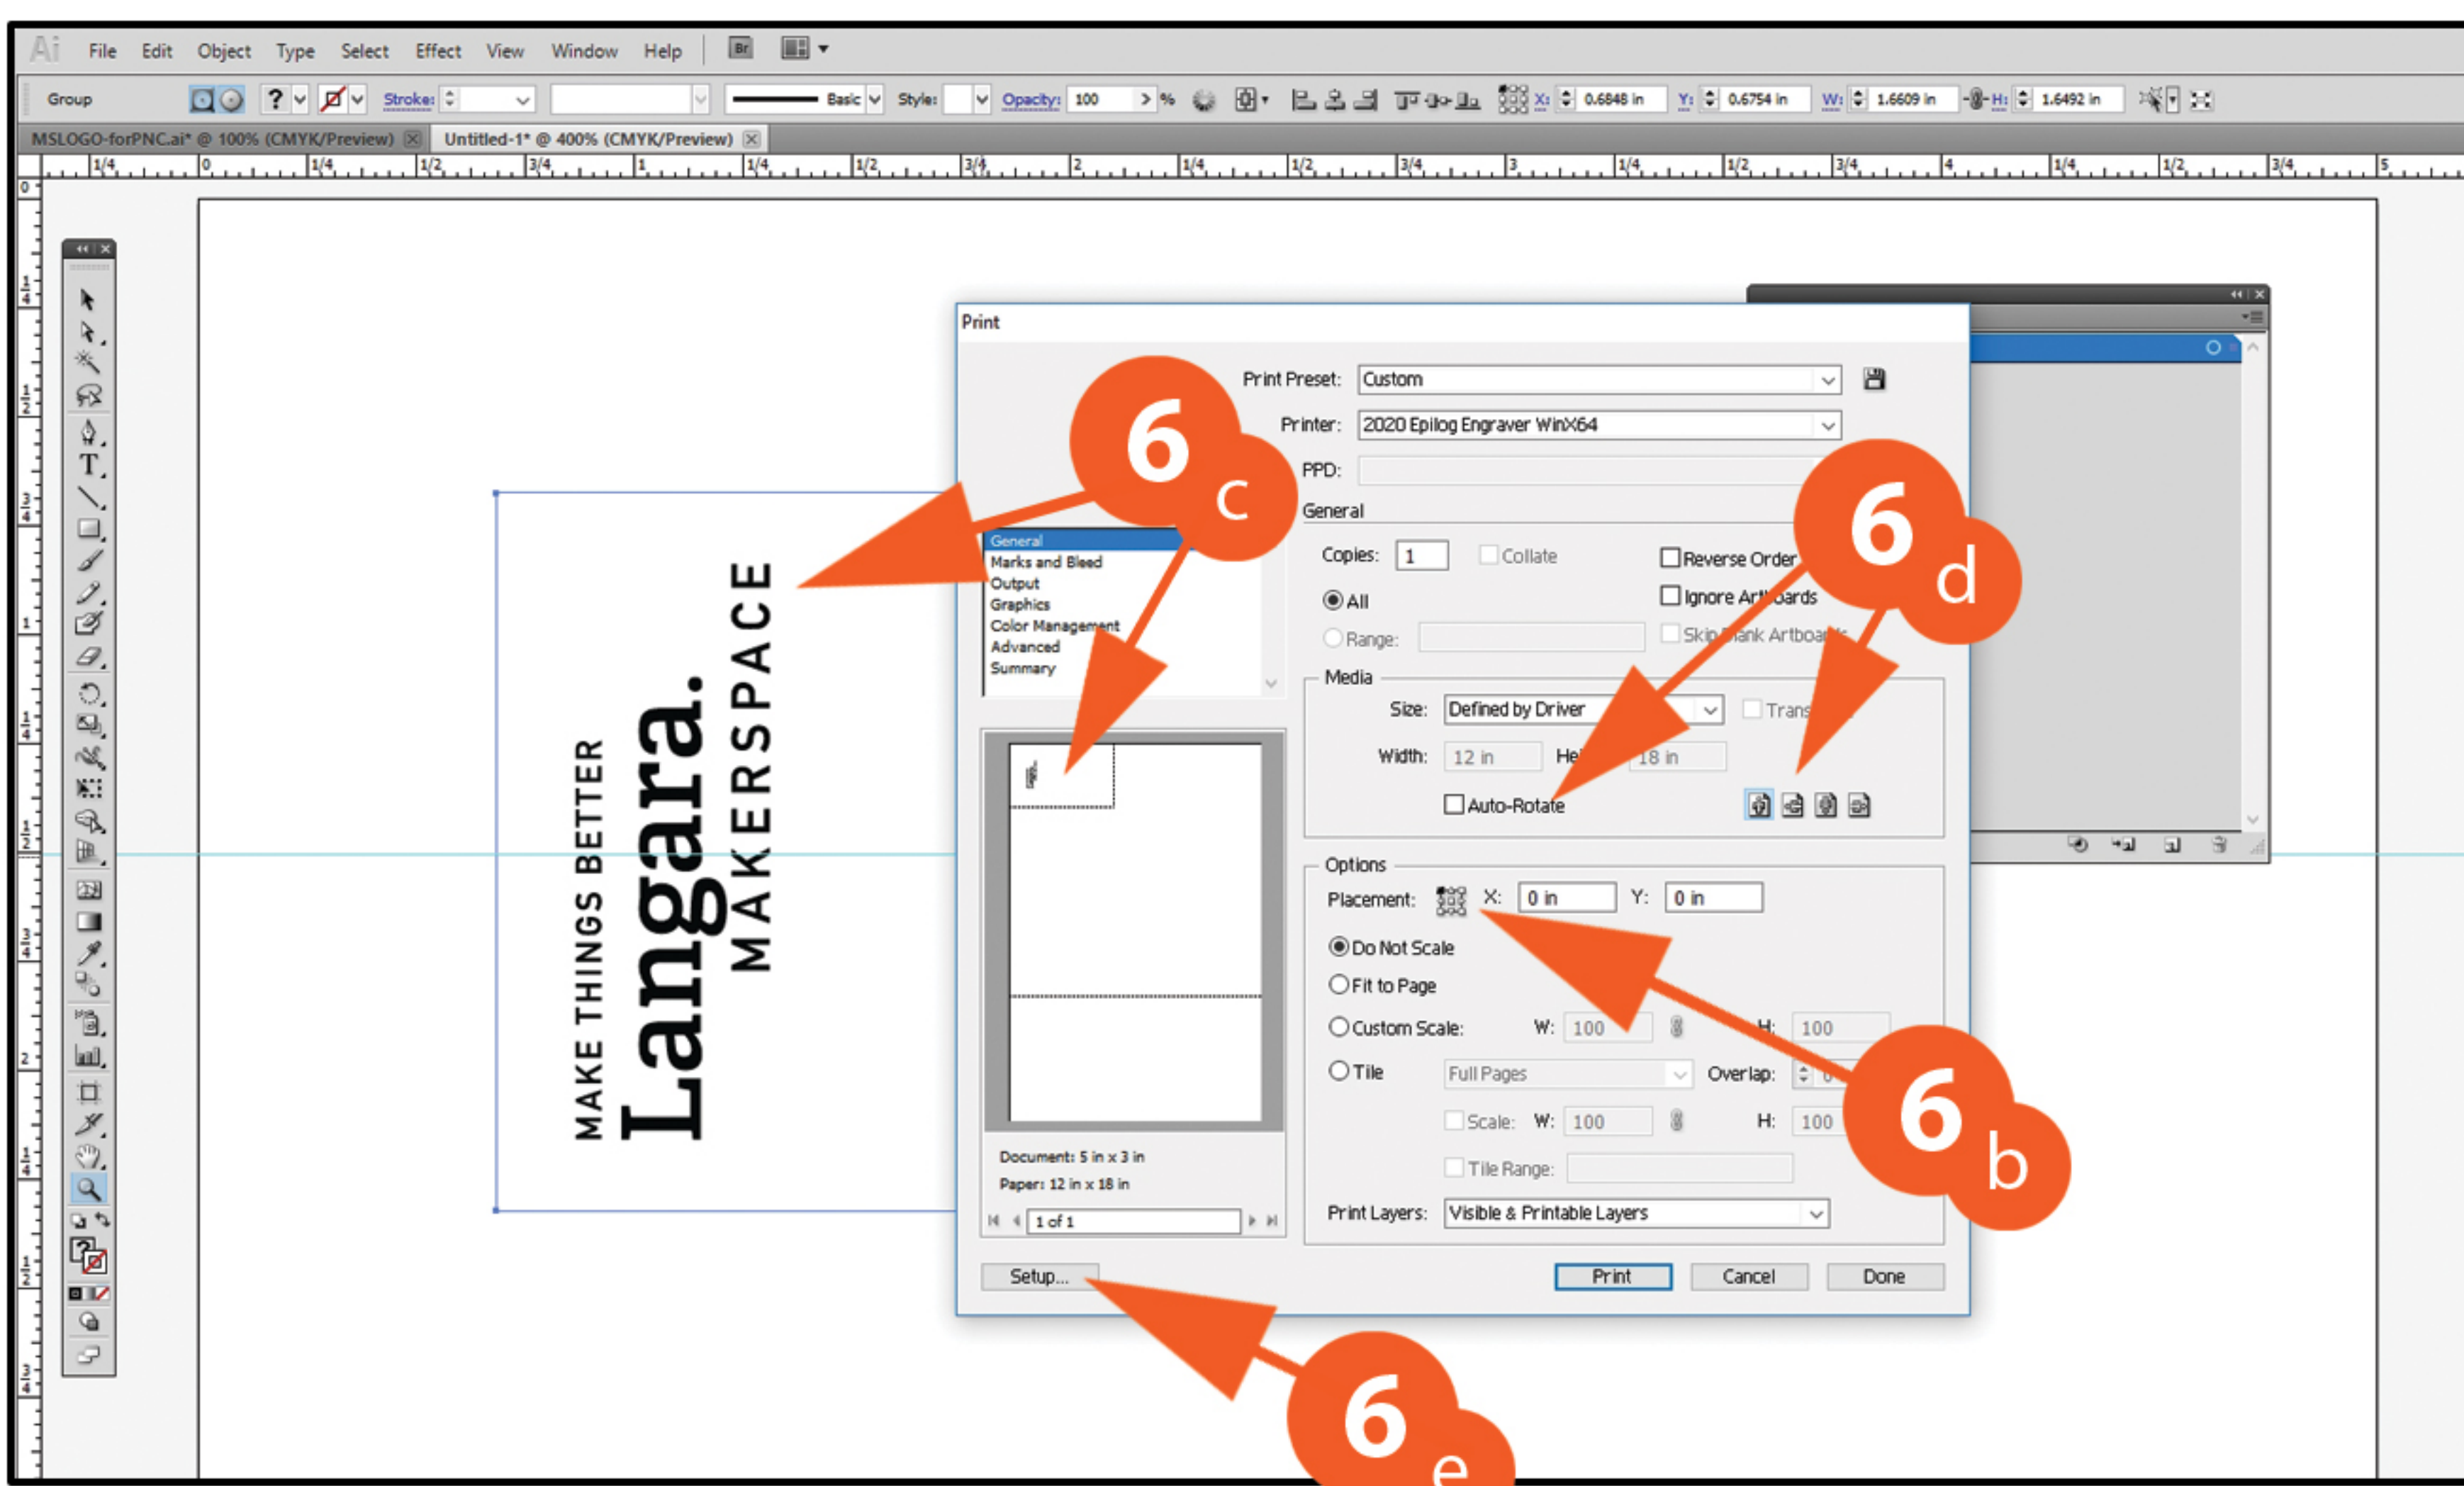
Ai File Edit Object Type Select Effect View Window Help

Group Stroke: Basic Style: Opacity: 100 % X: 0.6848 in Y: 0.6754 in W: 1.6609 in H: 1.6492 in

MSLOGO-forPNC.ai* @ 100% (CMYK/Preview) Untitled-1* @ 400% (CMYK/Preview)

MAKE THINGS BETTER
Langara.
MAKERSPACE

Print

Print Preset: Custom
Printer: 2020 Epilog Engraver WinX64
PPD:

General
Marks and Bleed
Output
Graphics
Color Management
Advanced
Summary

General
Copies: 1 Collate
Reverse Order
Ignore Art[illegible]oards
Skip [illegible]ank Artboa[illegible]
All
Range:

Media
Size: Defined by Driver Trans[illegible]
Width: 12 in He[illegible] 18 in
Auto-Rotate

Options
Placement: X: 0 in Y: 0 in
Do Not Scale
Fit to Page
Custom Scale: W: 100 H: 100
Tile Full Pages Overlap: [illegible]
Scale: W: 100 H: 100
Tile Range:
Print Layers: Visible & Printable Layers

Document: 5 in x 3 in
Paper: 12 in x 18 in
1 of 1

Setup... Print Cancel Done

6c
6d
6b
6e